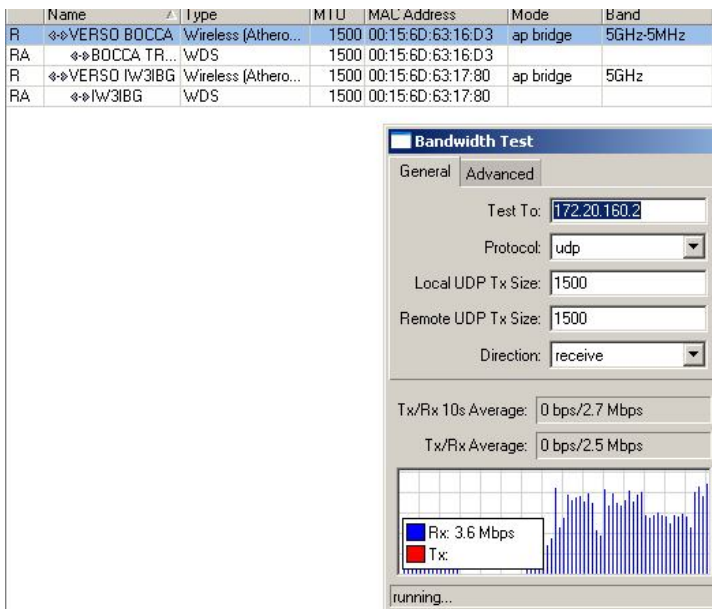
| | Name | Type | MTU | MAC Address | Mode | Band |
|---|---|---|---|---|---|---|
| R | ◈VERSO BOCCA | Wireless (Athero... | 1500 | 00:15:6D:63:16:D3 | ap bridge | 5GHz-5MHz |
| RA | ◈BOCCA TR... | WDS | 1500 | 00:15:6D:63:16:D3 | | |
| R | ◈VERSO IW3IBG | Wireless (Athero... | 1500 | 00:15:6D:63:17:80 | ap bridge | 5GHz |
| RA | ◈IW3IBG | WDS | 1500 | 00:15:6D:63:17:80 | | |

Bandwidth Test

General Advanced

Test To: 172.20.160.2

Protocol: udp

Local UDP Tx Size: 1500

Remote UDP Tx Size: 1500

Direction: receive

Tx/Rx 10s Average: 0 bps/2.7 Mbps

Tx/Rx Average: 0 bps/2.5 Mbps

Rx: 3.6 Mbps
Tx:

running...